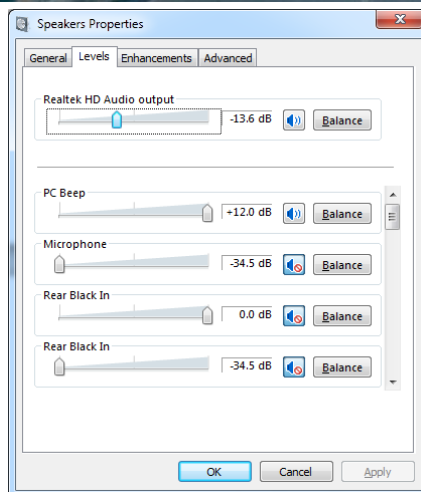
Speakers Properties

General | Levels | Enhancements | Advanced

Realtek HD Audio output
-13.6 dB
Balance

PC Beep
+12.0 dB
Balance

Microphone
-34.5 dB
Balance

Rear Black In
0.0 dB
Balance

Rear Black In
-34.5 dB
Balance

OK | Cancel | Apply